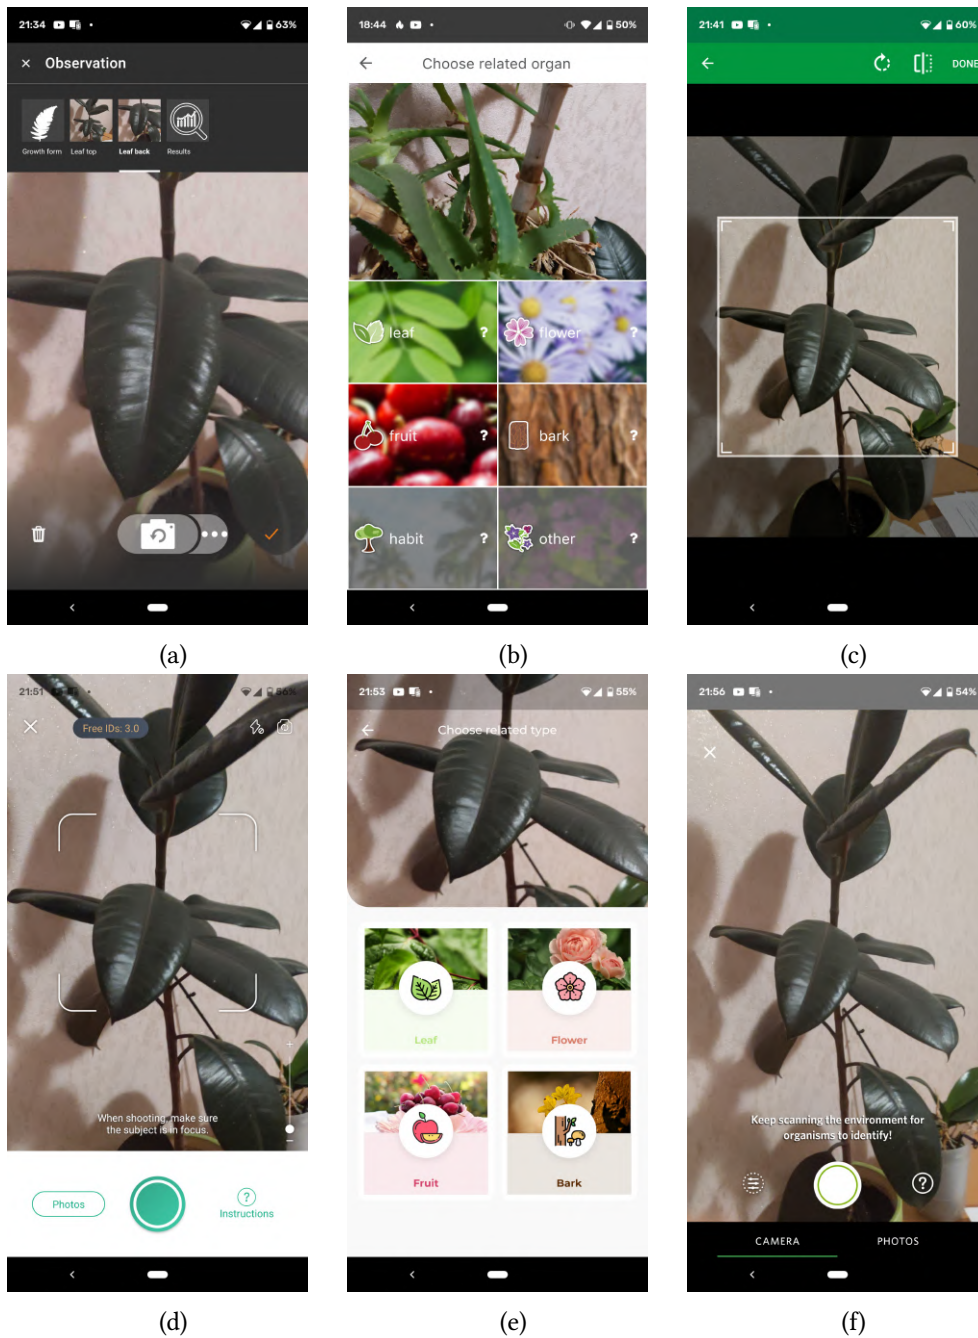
21:34 63%
× Observation
Growth form Leaf top Leaf back Results

(a)

18:44 50%
Choose related organ
leaf ?
flower ?
fruit ?
bark ?
habit ?
other ?

(b)

21:41 60%
DONE

(c)

21:51
Free IDs: 3.0
When shooting, make sure the subject is in focus.
Photos
Instructions

(d)

21:53 55%
Choose related type
Leaf
Flower
Fruit
Bark

(e)

21:56 54%
Keep scanning the environment for organisms to identify!
CAMERA
PHOTOS

(f)